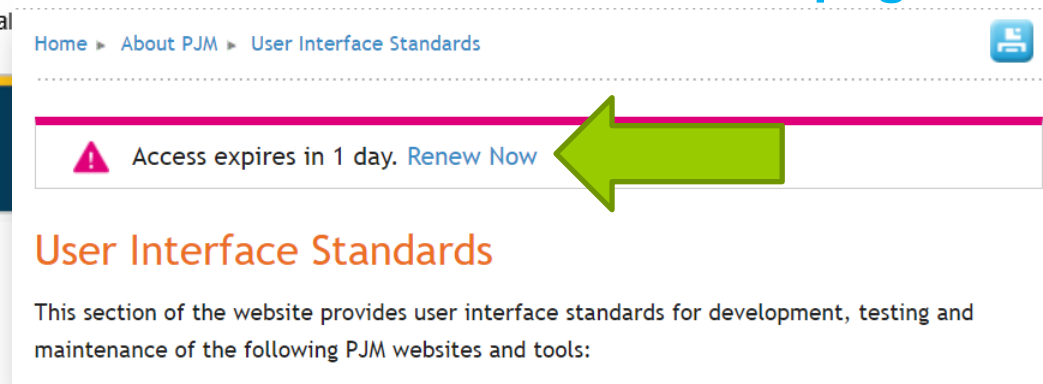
al

Home ► About PJM ► User Interface Standards

Access expires in 1 day. Renew Now

User Interface Standards

This section of the website provides user interface standards for development, testing and maintenance of the following PJM websites and tools: